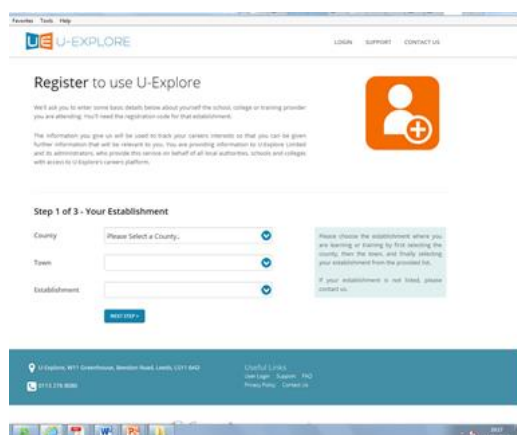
Favorites Tools Help

UE U-EXPLORE

LOGIN SUPPORT CONTACT US

Register to use U-Explore

We'll ask you to enter some basic details below about yourself the school, college or training provider you are attending. You'll need the registration code for that establishment.

The information you give us will be used to track your careers interests so that you can be given further information that will be relevant to you. You are providing information to U-Explore Limited and its administrators, who provide this service on behalf of all local authorities, schools and colleges with access to U-Explore's careers platform.

Step 1 of 3 - Your Establishment

County
Please Select a County...

Town

Establishment

NEXT STEP »

Please choose the establishment where you are learning or training by first selecting the county, then the town, and finally selecting your establishment from the provided list.

If your establishment is not listed, please contact us.

U-Explore, W11 Greenhouse, Beeston Road, Leeds, LS11 8AD

0113 278 8080

Useful Links
User Login Support FAQ
Privacy Policy Contact Us

2017